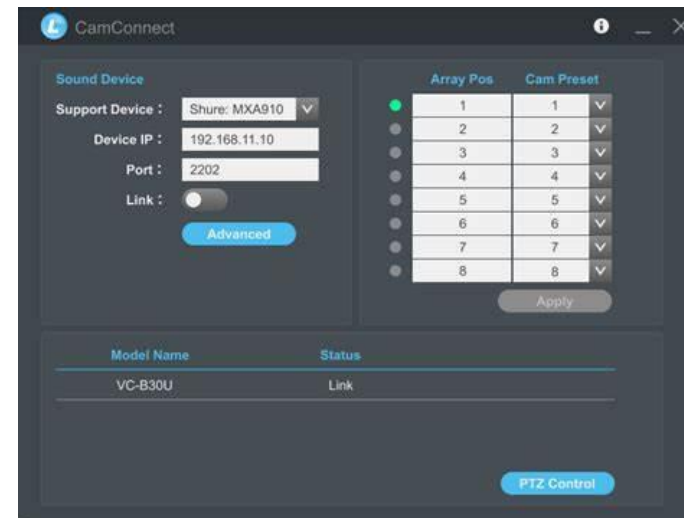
CamConnect

Sound Device

Support Device : Shure: MXA910

Device IP : 192.168.11.10

Port : 2202

Link :

Advanced

| Array Pos | Cam Preset |
|---|---|
| 1 | 1 |
| 2 | 2 |
| 3 | 3 |
| 4 | 4 |
| 5 | 5 |
| 6 | 6 |
| 7 | 7 |
| 8 | 8 |

Apply

| Model Name | Status |
|---|---|
| VC-B30U | Link |

PTZ Control